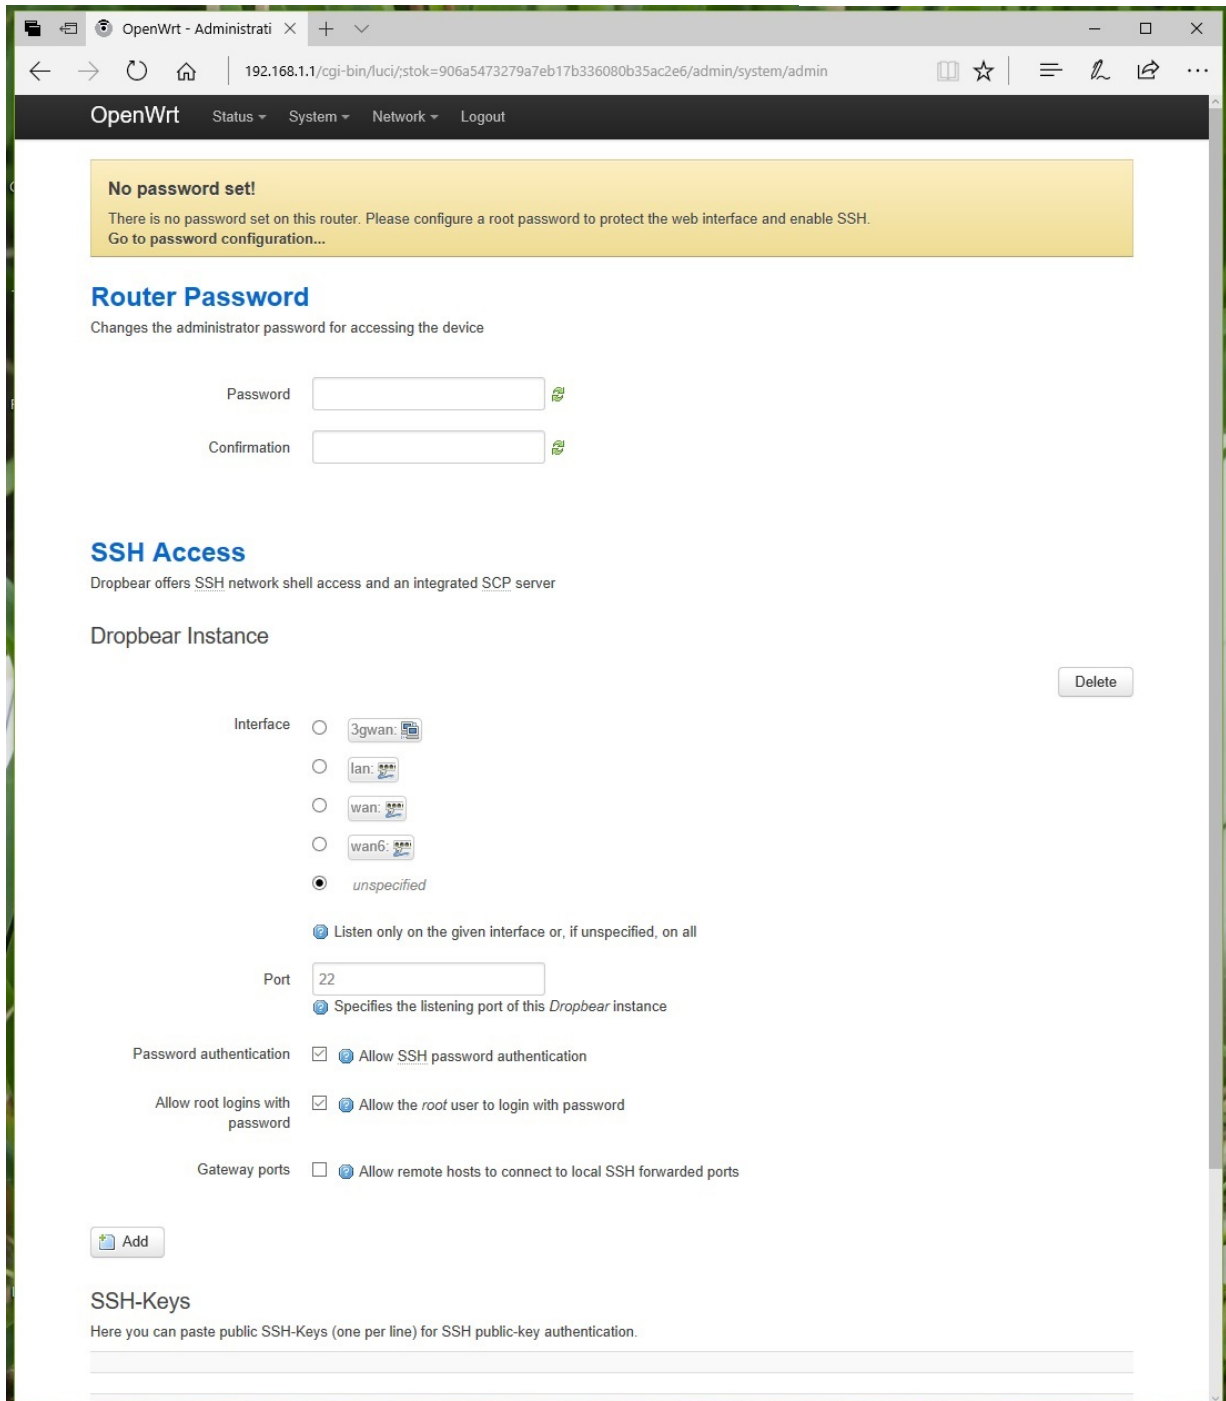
OpenWrt - Administrati

192.168.1.1/cgi-bin/luci/;stok=906a5473279a7eb17b336080b35ac2e6/admin/system/admin

OpenWrt Status System Network Logout

No password set!

There is no password set on this router. Please configure a root password to protect the web interface and enable SSH.
Go to password configuration...

Router Password

Changes the administrator password for accessing the device

Password

Confirmation

SSH Access

Dropbear offers SSH network shell access and an integrated SCP server

Dropbear Instance

Delete

Interface

3gwan:

lan:

wan:

wan6:

unspecified

Listen only on the given interface or, if unspecified, on all

Port 22

Specifies the listening port of this Dropbear instance

Password authentication Allow SSH password authentication

Allow root logins with password Allow the root user to login with password

Gateway ports Allow remote hosts to connect to local SSH forwarded ports

Add

SSH-Keys

Here you can paste public SSH-Keys (one per line) for SSH public-key authentication.